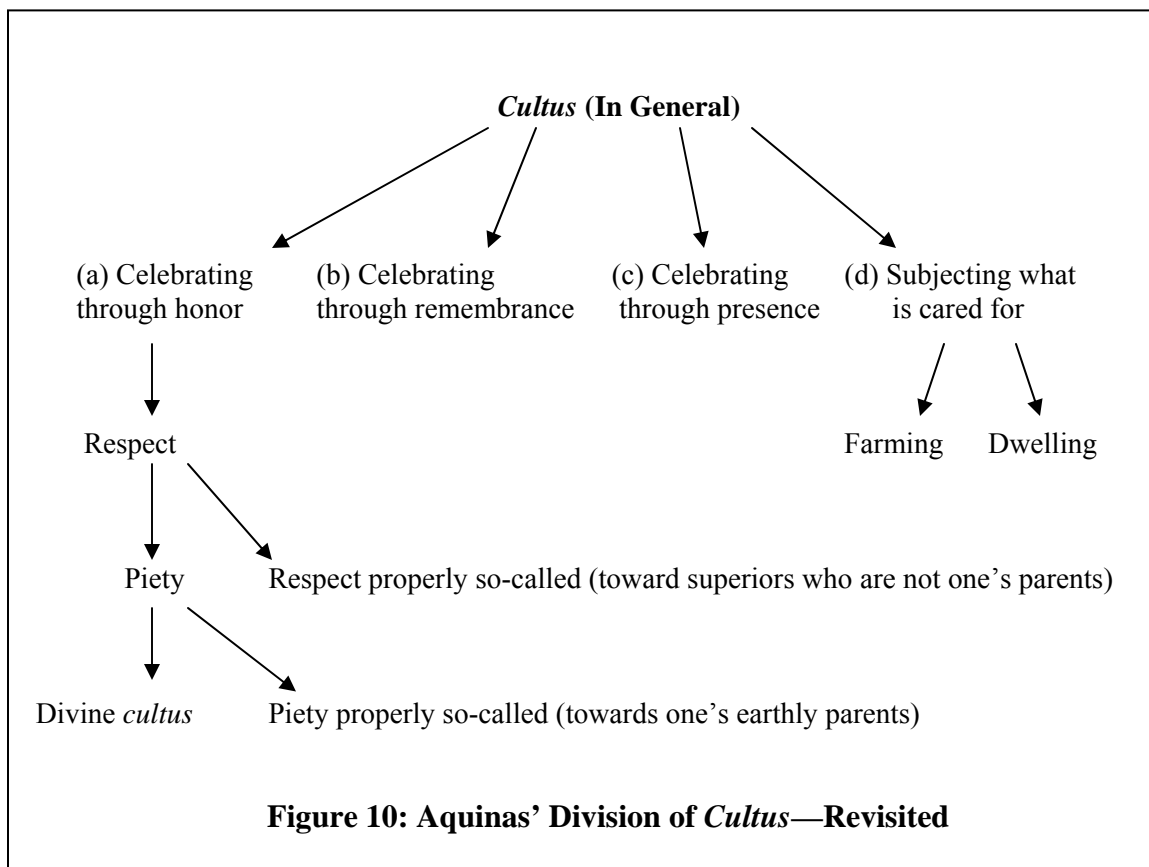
Cultus (In General)

(a) Celebrating through honor

(b) Celebrating through remembrance

(c) Celebrating through presence

(d) Subjecting what is cared for

Respect

Farming

Dwelling

Piety

Respect properly so-called (toward superiors who are not one's parents)

Divine cultus

Piety properly so-called (towards one's earthly parents)

Figure 10: Aquinas' Division of Cultus—Revisited